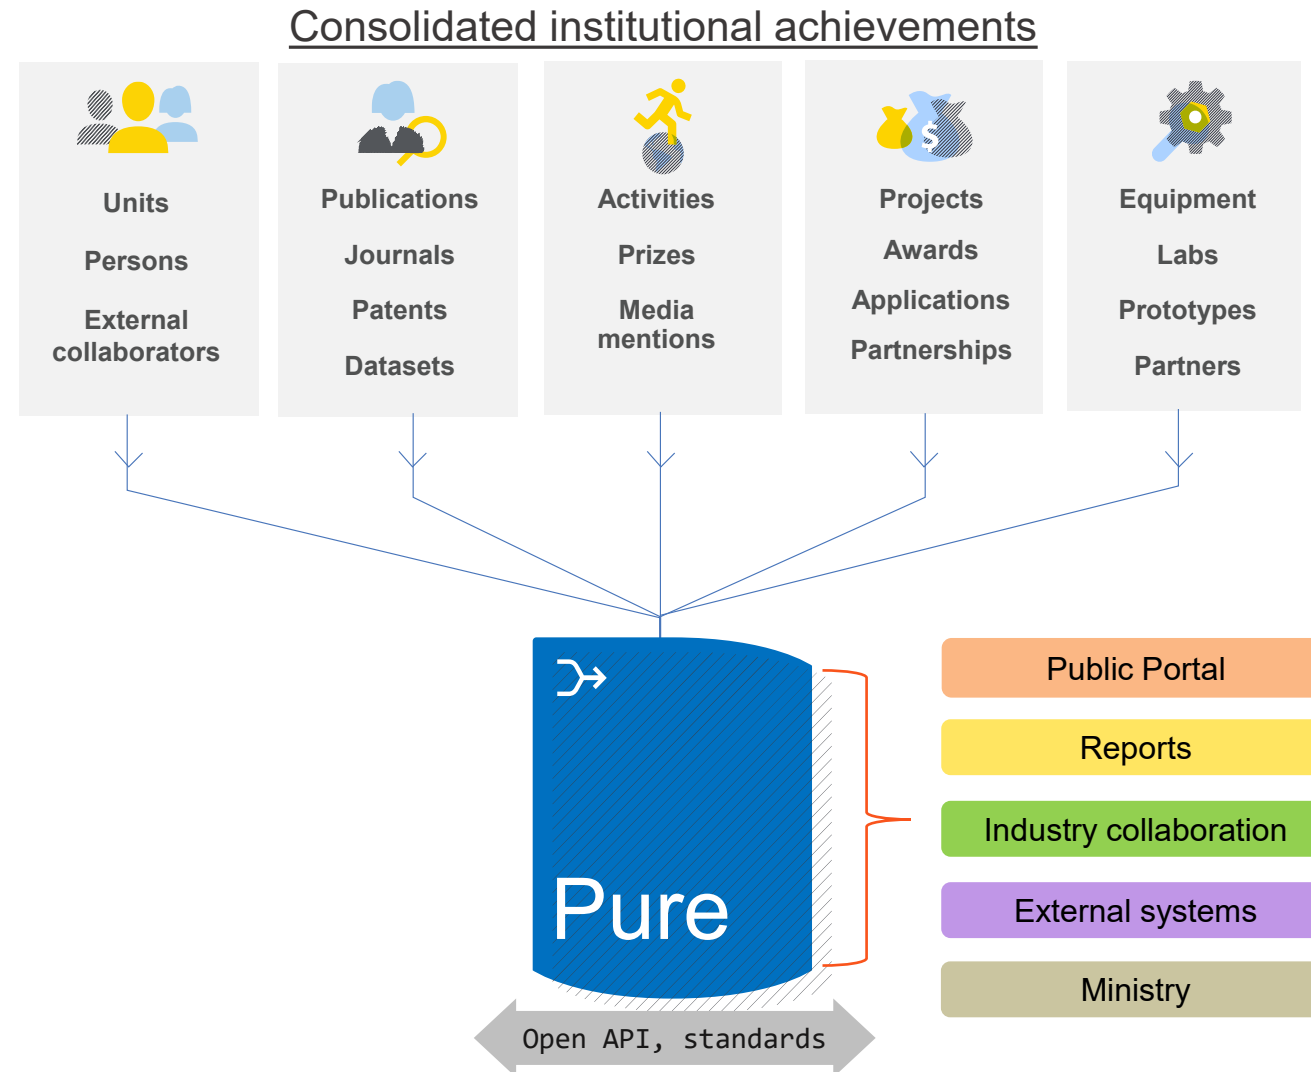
Consolidated institutional achievements

Units

Persons

External collaborators

Publications

Journals

Patents

Datasets

Activities

Prizes

Media mentions

Projects

Awards

Applications

Partnerships

Equipment

Labs

Prototypes

Partners

Pure

Public Portal

Reports

Industry collaboration

External systems

Ministry

Open API, standards